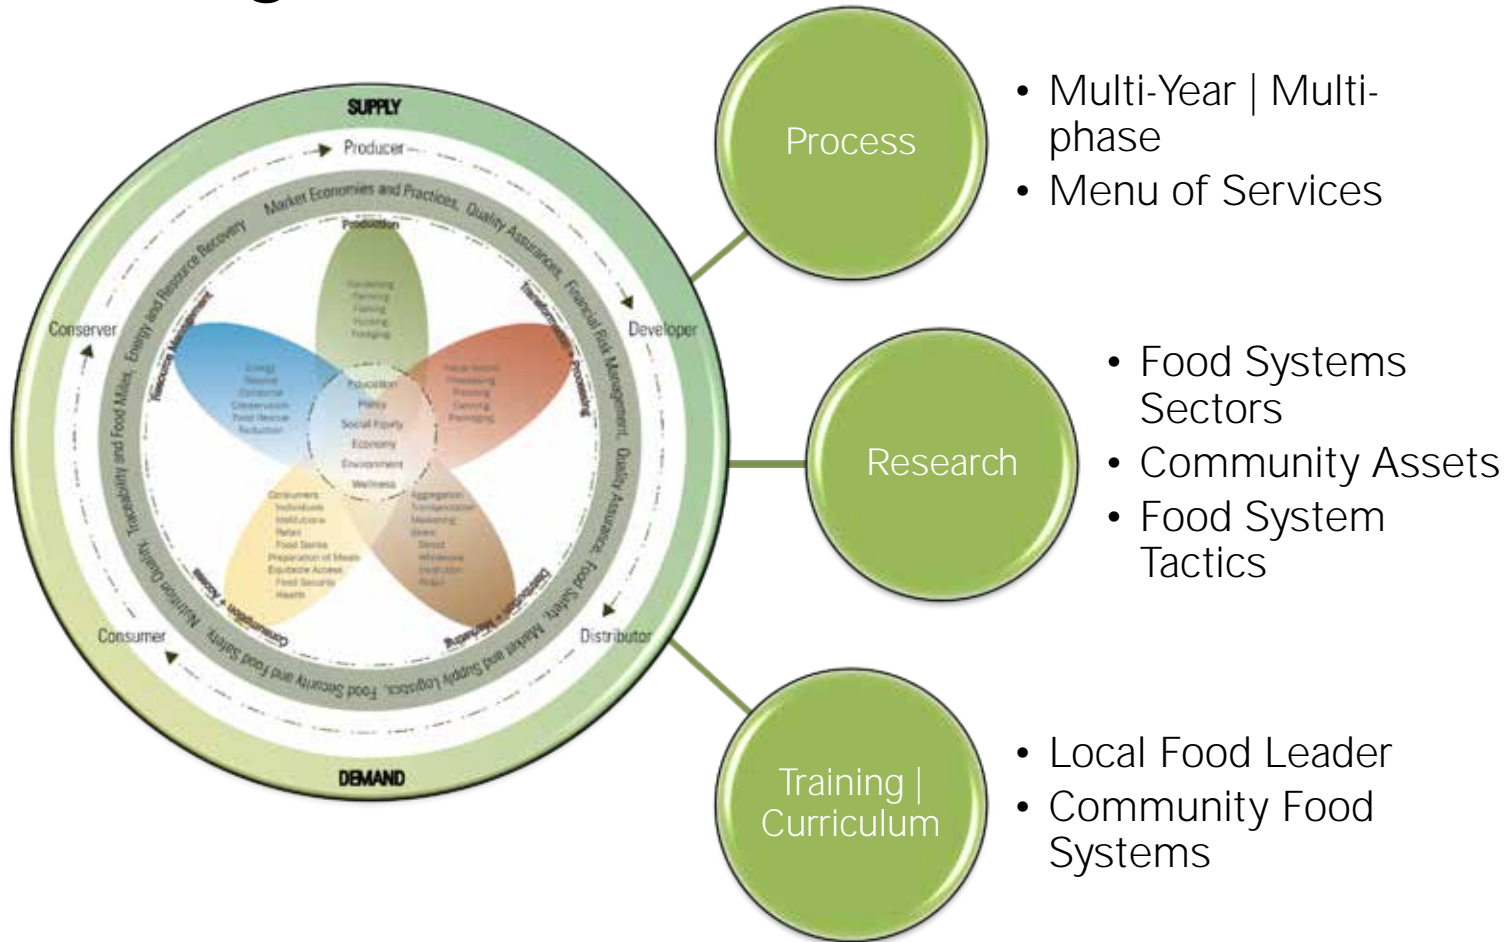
SUPPLY

Producer

Developer

Distributor

Consumer

Conserver

DEMAND

Market Economies and Practices, Quality Assurances, Financial Risk Management, Quality Assurance, Food Safety, Market and Supply Logistics, Food Security and Food Safety, Nutrition Quality, Traceability and Food Miles, Energy and Resource Recovery

Production

Transformation + Processing

Distribution + Marketing

Consumption + Access

Resource Management

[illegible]

Education

Policy

Social Equity

Economy

Environment

Wellness

Process

• Multi-Year | Multi-phase
• Menu of Services

Research

• Food Systems Sectors
• Community Assets
• Food System Tactics

Training | Curriculum

• Local Food Leader
• Community Food Systems